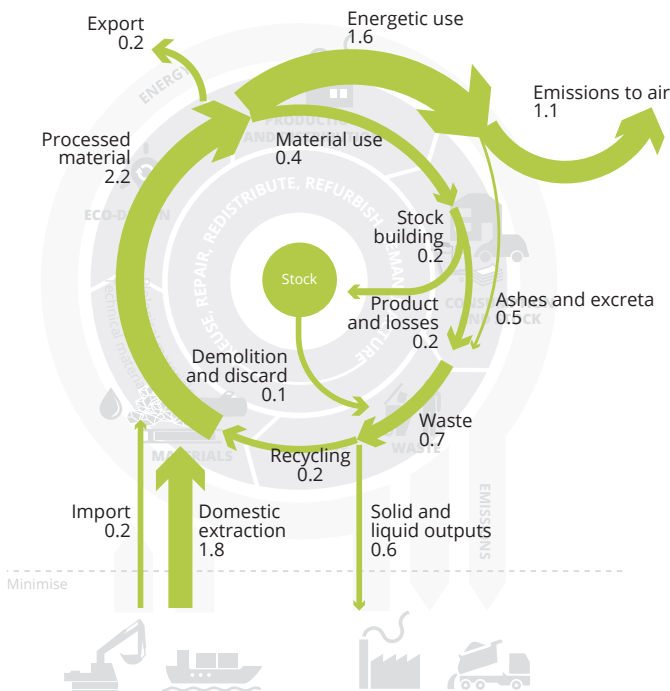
Export
0.2

Energetic use
1.6

Emissions to air
1.1

Processed material
2.2

Material use
0.4

Stock building
0.2

Stock

Product and losses
0.2

Ashes and excreta
0.5

Demolition and discard
0.1

Waste
0.7

Recycling
0.2

Import
0.2

Domestic extraction
1.8

Solid and liquid outputs
0.6

ENERGY
PRODUCTION AND DISTRIBUTION
ECO-DESIGN
REUSE, REPAIR, REDISTRIBUTE, REFURBISH, REMANUFACTURE
CONSUMPTION AND STOCK
MATERIALS
WASTE
EMISSIONS
Minimise